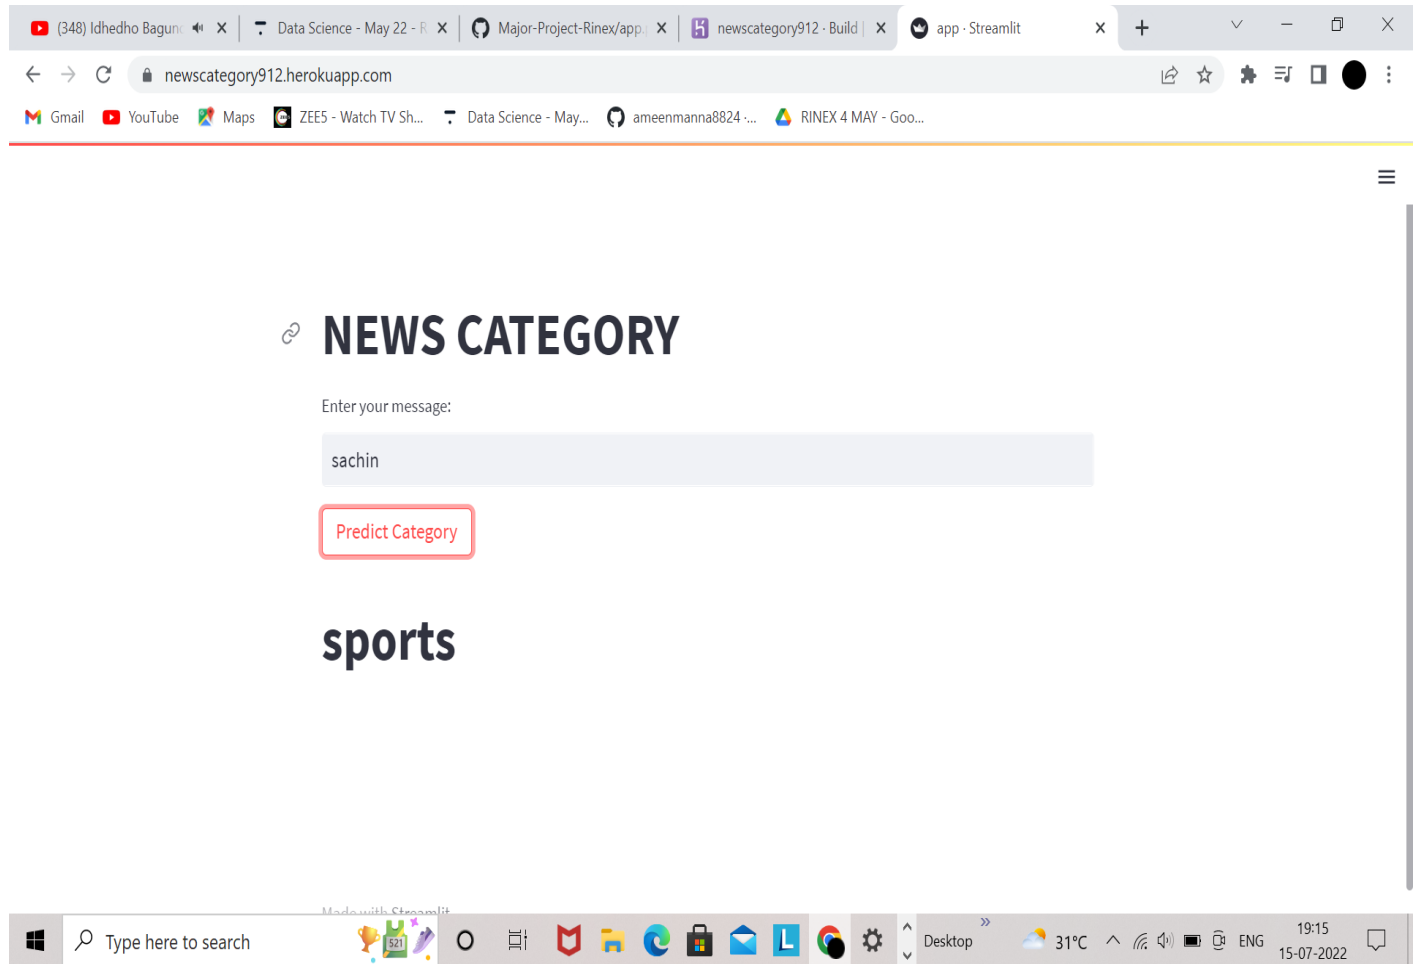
(348) Idhedho Bagun
Data Science - May 22 - R
Major-Project-Rinex/app
newscategory912 · Build
app · Streamlit

newscategory912.herokuapp.com

Gmail YouTube Maps ZEE5 - Watch TV Sh... Data Science - May... ameenmanna8824 -... RINEX 4 MAY - Goo...

NEWS CATEGORY

Enter your message:

sachin

Predict Category

sports

Made with Streamlit

Type here to search
521
Desktop
31°C
ENG
19:15
15-07-2022